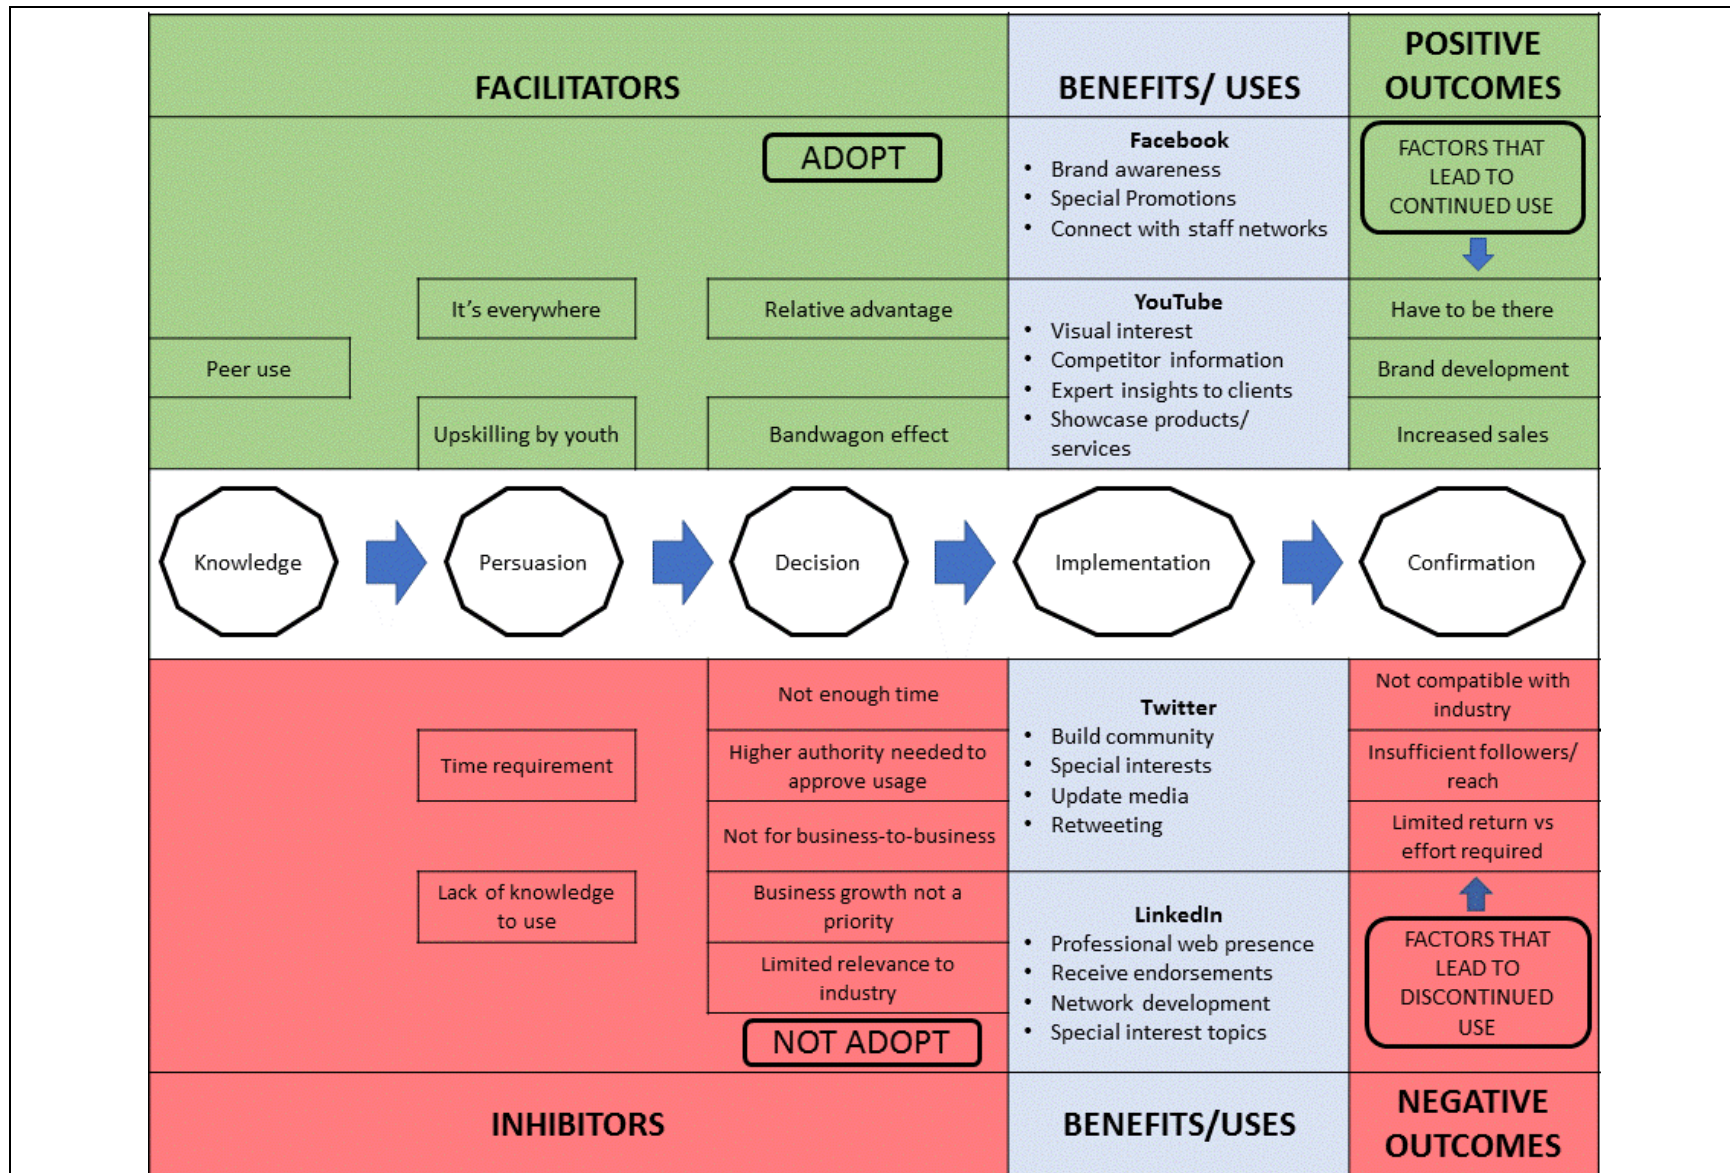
FACILITATORS

BENEFITS/ USES

POSITIVE OUTCOMES

ADOPT

Facebook
- Brand awareness
- Special Promotions
- Connect with staff networks

FACTORS THAT LEAD TO CONTINUED USE

It's everywhere

Relative advantage

Peer use

Upskilling by youth

Bandwagon effect

YouTube
- Visual interest
- Competitor information
- Expert insights to clients
- Showcase products/ services

Have to be there

Brand development

Increased sales

Knowledge

Persuasion

Decision

Implementation

Confirmation

Not enough time

Higher authority needed to approve usage

Not for business-to-business

Business growth not a priority

Limited relevance to industry

Time requirement

Lack of knowledge to use

NOT ADOPT

Twitter
- Build community
- Special interests
- Update media
- Retweeting

LinkedIn
- Professional web presence
- Receive endorsements
- Network development
- Special interest topics

Not compatible with industry

Insufficient followers/ reach

Limited return vs effort required

FACTORS THAT LEAD TO DISCONTINUED USE

INHIBITORS

BENEFITS/USES

NEGATIVE OUTCOMES